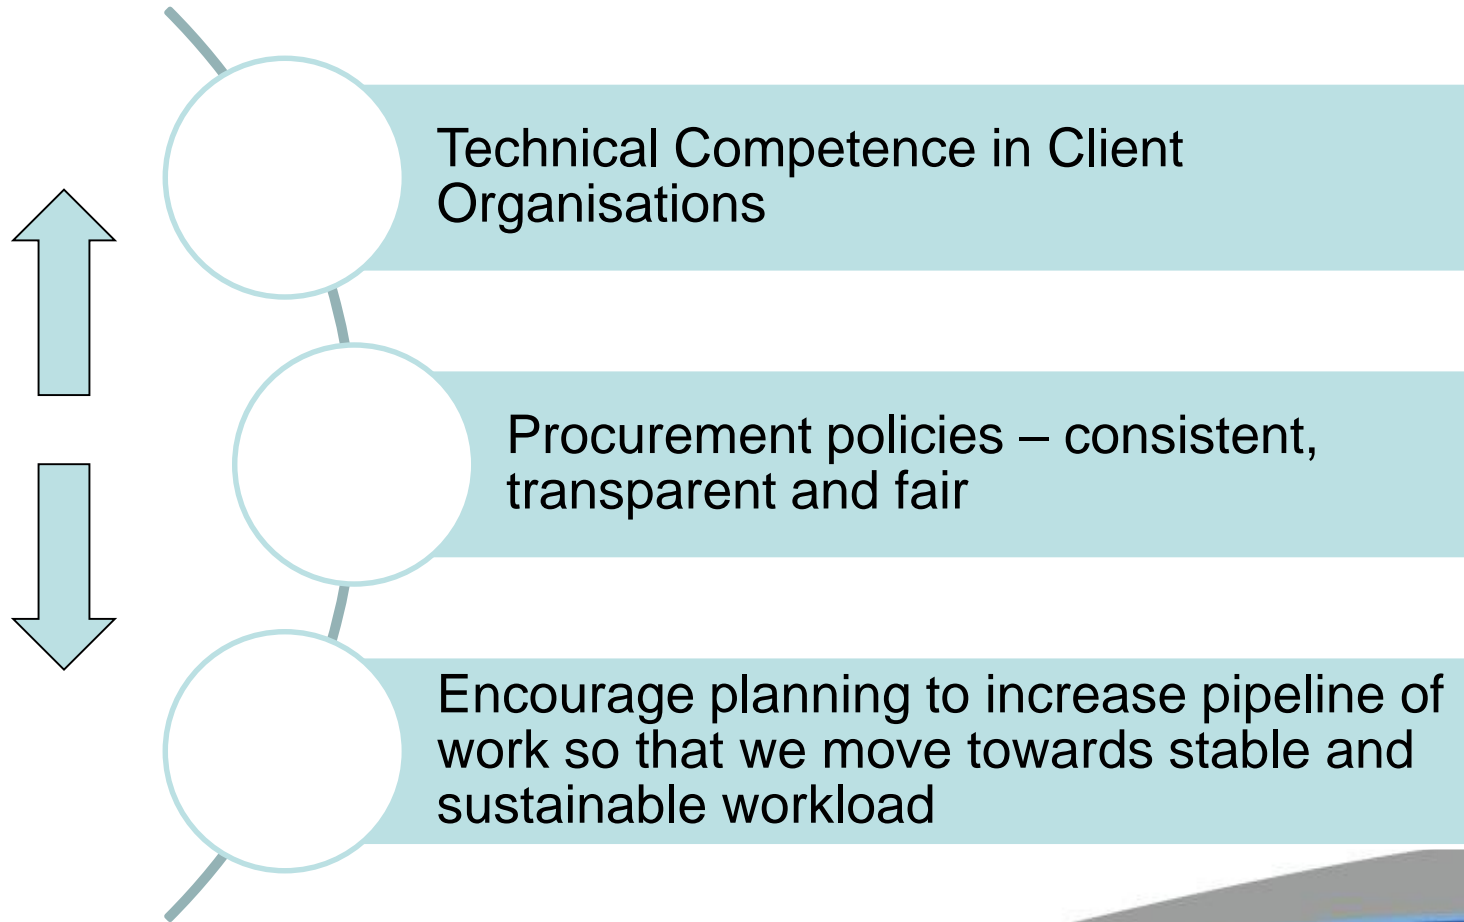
Technical Competence in Client Organisations

Procurement policies – consistent, transparent and fair

Encourage planning to increase pipeline of work so that we move towards stable and sustainable workload